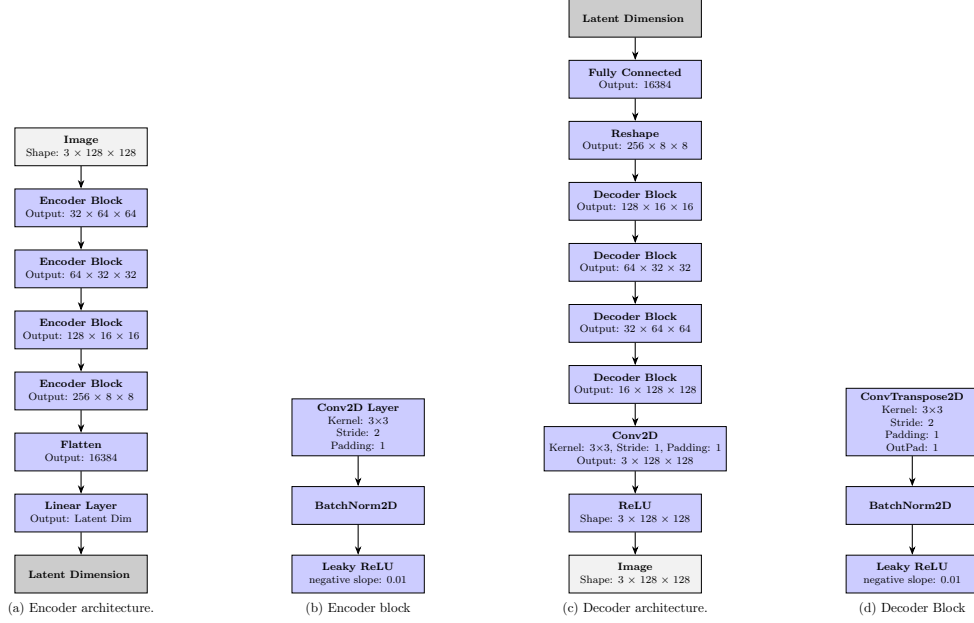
Image
Shape: $3 \times 128 \times 128$

Encoder Block
Output: $32 \times 64 \times 64$

Encoder Block
Output: $64 \times 32 \times 32$

Encoder Block
Output: $128 \times 16 \times 16$

Encoder Block
Output: $256 \times 8 \times 8$

Flatten
Output: 16384

Linear Layer
Output: Latent Dim

Latent Dimension

(a) Encoder architecture.

Conv2D Layer
Kernel: 3×3
Stride: 2
Padding: 1

BatchNorm2D

Leaky ReLU
negative slope: 0.01

(b) Encoder block

Latent Dimension

Fully Connected
Output: 16384

Reshape
Output: $256 \times 8 \times 8$

Decoder Block
Output: $128 \times 16 \times 16$

Decoder Block
Output: $64 \times 32 \times 32$

Decoder Block
Output: $32 \times 64 \times 64$

Decoder Block
Output: $16 \times 128 \times 128$

Conv2D
Kernel: 3×3, Stride: 1, Padding: 1
Output: $3 \times 128 \times 128$

ReLU
Shape: $3 \times 128 \times 128$

Image
Shape: $3 \times 128 \times 128$

(c) Decoder architecture.

ConvTranspose2D
Kernel: 3×3
Stride: 2
Padding: 1
OutPad: 1

BatchNorm2D

Leaky ReLU
negative slope: 0.01

(d) Decoder Block